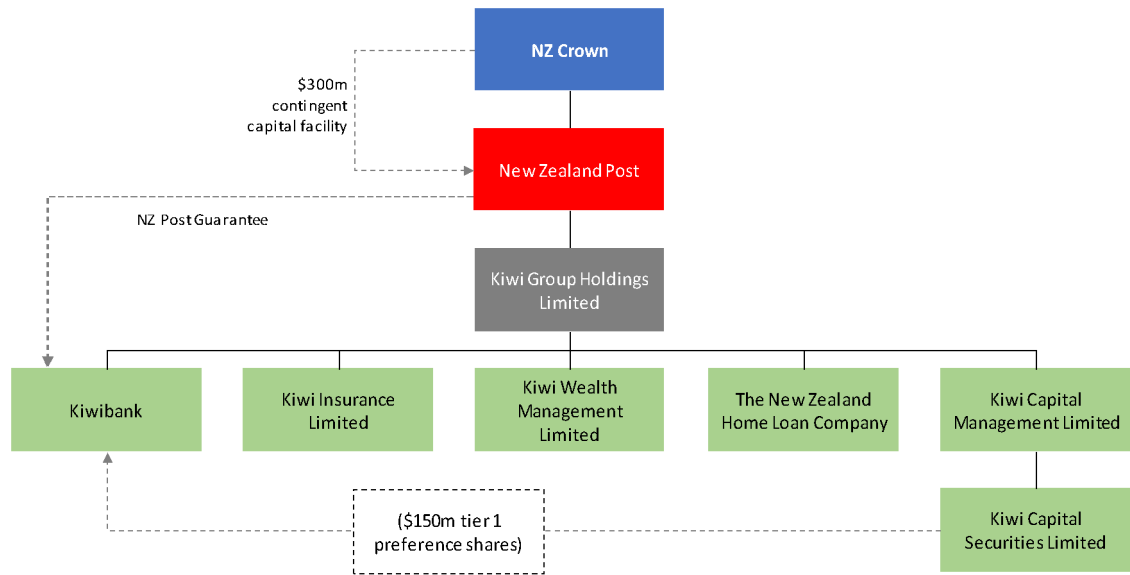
NZ Crown

$300m contingent capital facility

New Zealand Post

NZ Post Guarantee

Kiwi Group Holdings Limited

Kiwibank

Kiwi Insurance Limited

Kiwi Wealth Management Limited

The New Zealand Home Loan Company

Kiwi Capital Management Limited

Kiwi Capital Securities Limited

($150m tier 1 preference shares)